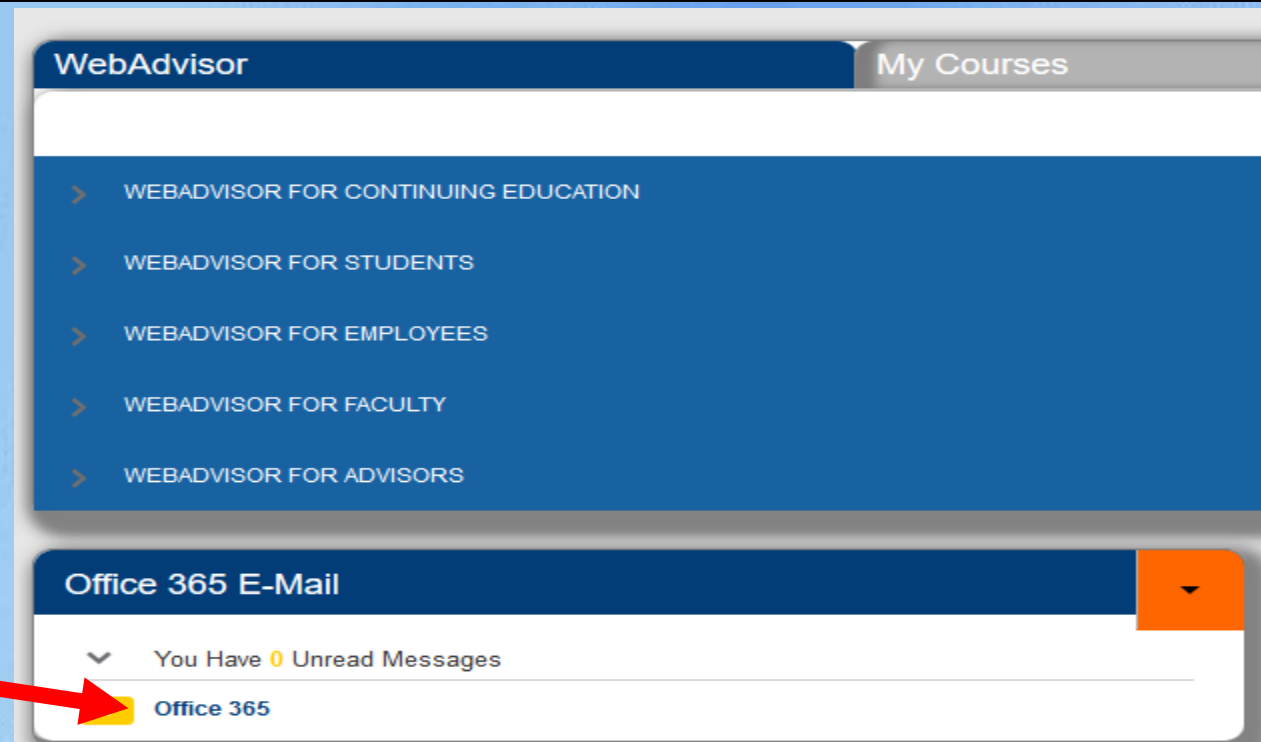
WebAdvisor

My Courses

WEBADVISOR FOR CONTINUING EDUCATION

WEBADVISOR FOR STUDENTS

WEBADVISOR FOR EMPLOYEES

WEBADVISOR FOR FACULTY

WEBADVISOR FOR ADVISORS

Office 365 E-Mail

You Have 0 Unread Messages

Office 365